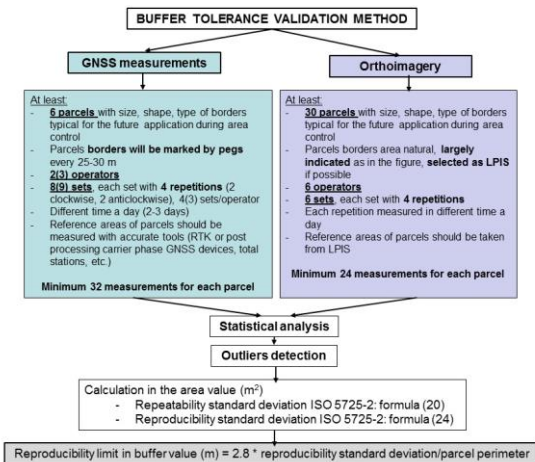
BUFFER TOLERANCE VALIDATION METHOD

GNSS measurements

At least:
- 6 parcels with size, shape, type of borders typical for the future application during area control
- Parcels borders will be marked by pegs every 25-30 m
- 2(3) operators
- 8(9) sets, each set with 4 repetitions (2 clockwise, 2 anticlockwise), 4(3) sets/operator
- Different time a day (2-3 days)
- Reference areas of parcels should be measured with accurate tools (RTK or post processing carrier phase GNSS devices, total stations, etc.)

Minimum 32 measurements for each parcel

Orthoimagery

At least:
- 30 parcels with size, shape, type of borders typical for the future application during area control
- Parcels borders area natural, largely indicated as in the figure, selected as LPIS if possible
- 6 operators
- 6 sets, each set with 4 repetitions
- Each repetition measured in different time a day
- Reference areas of parcels should be taken from LPIS

Minimum 24 measurements for each parcel

Statistical analysis

Outliers detection

Calculation in the area value (m$^2$)
- Repeatability standard deviation ISO 5725-2: formula (20)
- Reproducibility standard deviation ISO 5725-2: formula (24)

Reproducibility limit in buffer value (m) = 2.8 * reproducibility standard deviation/parcel perimeter